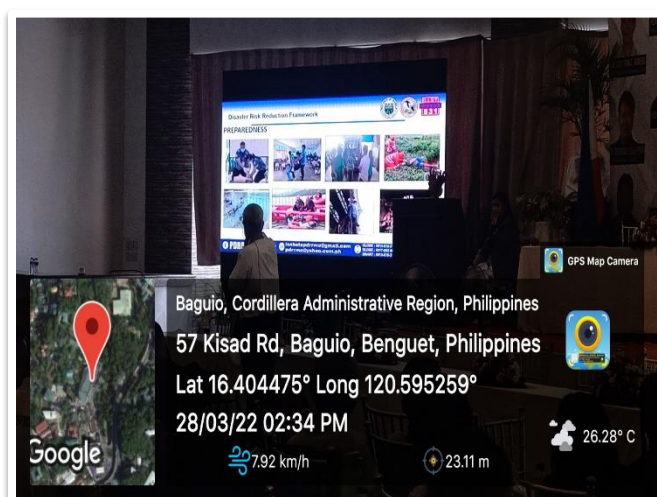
Disaster Risk Reduction Framework
PREPAREDNESS

GPS Map Camera

Baguio, Cordillera Administrative Region, Philippines
57 Kisad Rd, Baguio, Benguet, Philippines
Lat 16.404475° Long 120.595259°
28/03/22 02:34 PM
7.92 km/h
23.11 m
26.28° C
Google